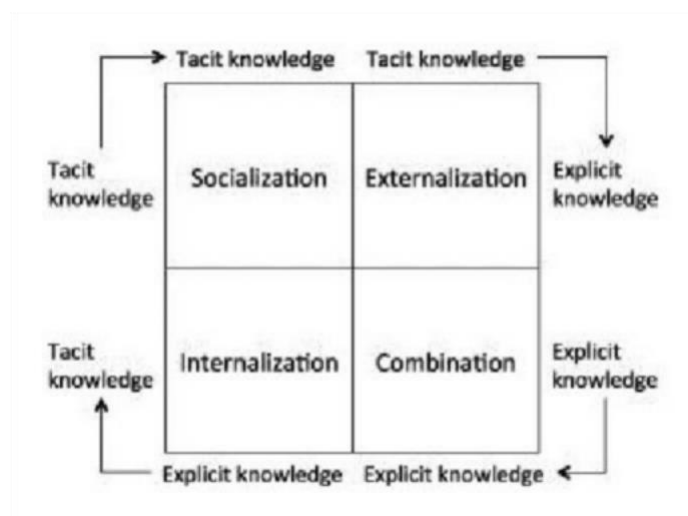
Tacit knowledge Tacit knowledge

Tacit knowledge

| Socialization | Externalization |
|---|---|
| Internalization | Combination |

Explicit knowledge

Tacit knowledge

Explicit knowledge

Explicit knowledge Explicit knowledge